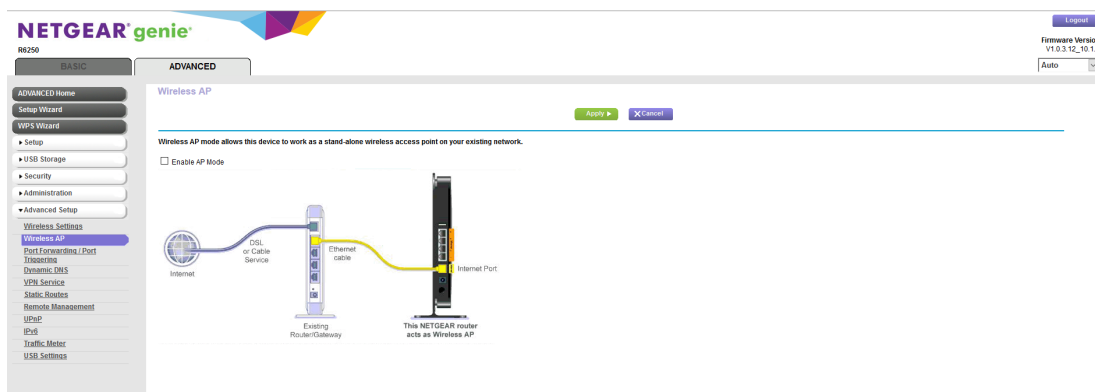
NETGEAR genie
R6250

Logout
Firmware Versio
V1.0.3.12_10.1.
Auto

BASIC
ADVANCED

ADVANCED Home
Setup Wizard
WPS Wizard
▸ Setup
▸ USB Storage
▸ Security
▸ Administration
▾ Advanced Setup
Wireless Settings
Wireless AP
Port Forwarding / Port Triggering
Dynamic DNS
VPN Service
Static Routes
Remote Management
UPnP
IPv6
Traffic Meter
USB Settings

Wireless AP

Apply ▸
✕ Cancel

Wireless AP mode allows this device to work as a stand-alone wireless access point on your existing network.

Enable AP Mode

Internet
DSL or Cable Service
Ethernet cable
Internet Port
Existing Router/Gateway
This NETGEAR router acts as Wireless AP